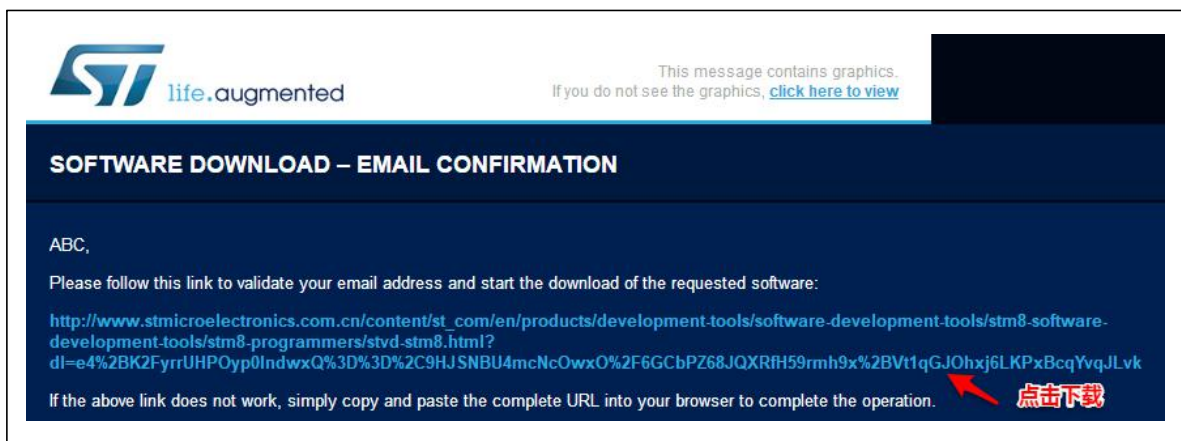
ST life.augmented

This message contains graphics.
If you do not see the graphics, click here to view

SOFTWARE DOWNLOAD – EMAIL CONFIRMATION

ABC,

Please follow this link to validate your email address and start the download of the requested software:

http://www.stmicroelectronics.com.cn/content/st_com/en/products/development-tools/software-development-tools/stm8-software-development-tools/stm8-programmers/stvd-stm8.html?dl=e4%2BK2FyrrUHPOyp0IndwxQ%3D%3D%2C9HJSNBU4mcNcOwxO%2F6GCbPZ68JQXRfH59rmh9x%2BVt1qGJOhxj6LKPxBcqYvqJLvk

点击下载

If the above link does not work, simply copy and paste the complete URL into your browser to complete the operation.